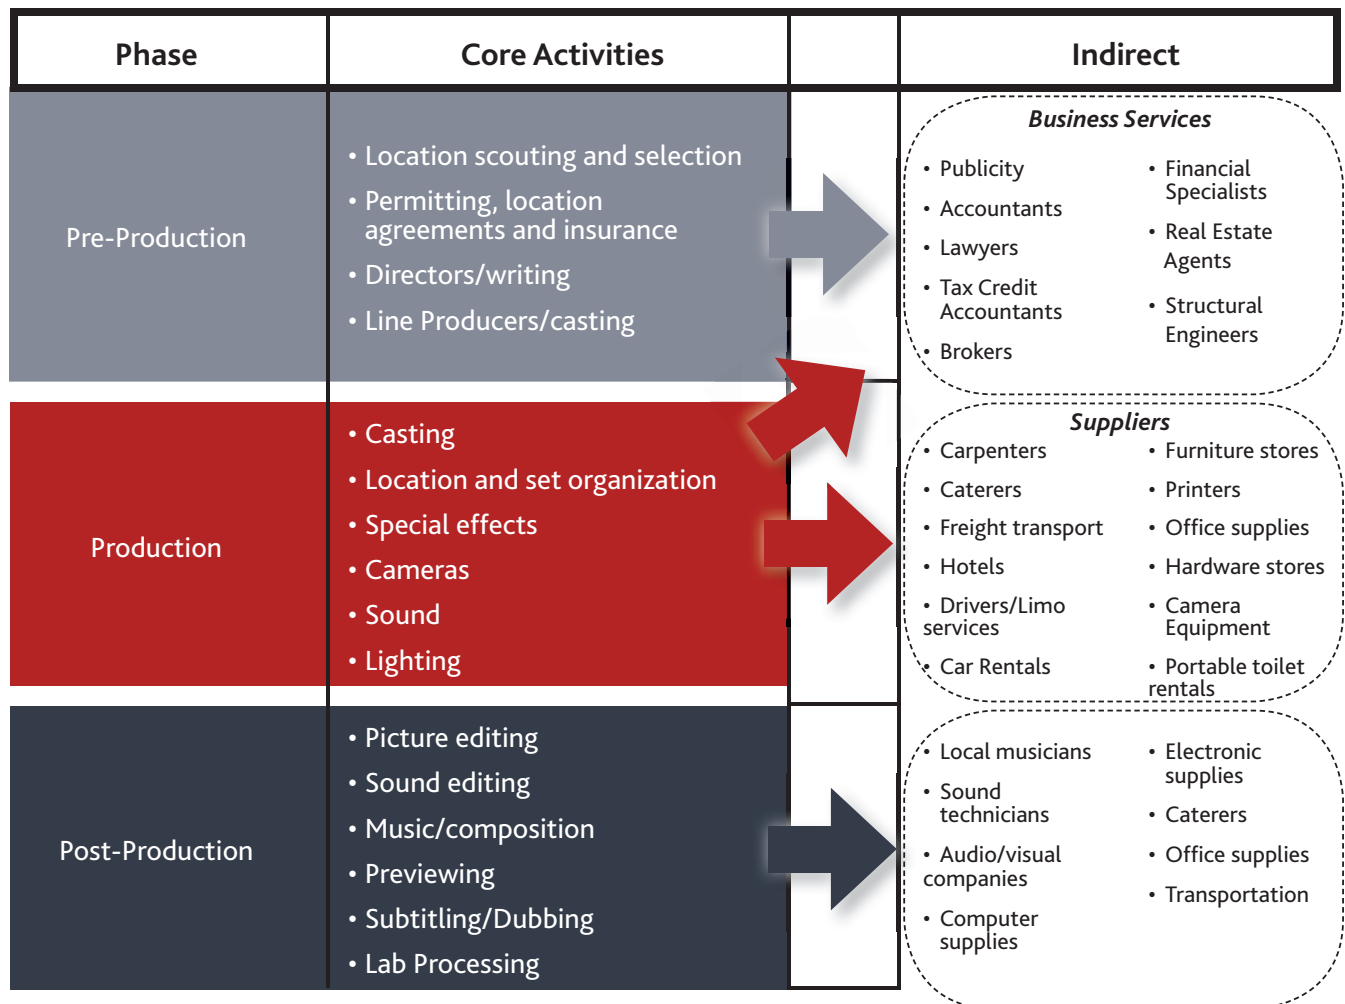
| Phase | Core Activities | | Indirect |
|---|---|---|---|
| Pre-Production | • Location scouting and selection<br>• Permitting, location agreements and insurance<br>• Directors/writing<br>• Line Producers/casting | | **Business Services**<br>• Publicity<br>• Accountants<br>• Lawyers<br>• Tax Credit Accountants<br>• Brokers<br>• Financial Specialists<br>• Real Estate Agents<br>• Structural Engineers |
| Production | • Casting<br>• Location and set organization<br>• Special effects<br>• Cameras<br>• Sound<br>• Lighting | | **Suppliers**<br>• Carpenters<br>• Caterers<br>• Freight transport<br>• Hotels<br>• Drivers/Limo services<br>• Car Rentals<br>• Furniture stores<br>• Printers<br>• Office supplies<br>• Hardware stores<br>• Camera Equipment<br>• Portable toilet rentals |
| Post-Production | • Picture editing<br>• Sound editing<br>• Music/composition<br>• Previewing<br>• Subtitling/Dubbing<br>• Lab Processing | | • Local musicians<br>• Sound technicians<br>• Audio/visual companies<br>• Computer supplies<br>• Electronic supplies<br>• Caterers<br>• Office supplies<br>• Transportation |